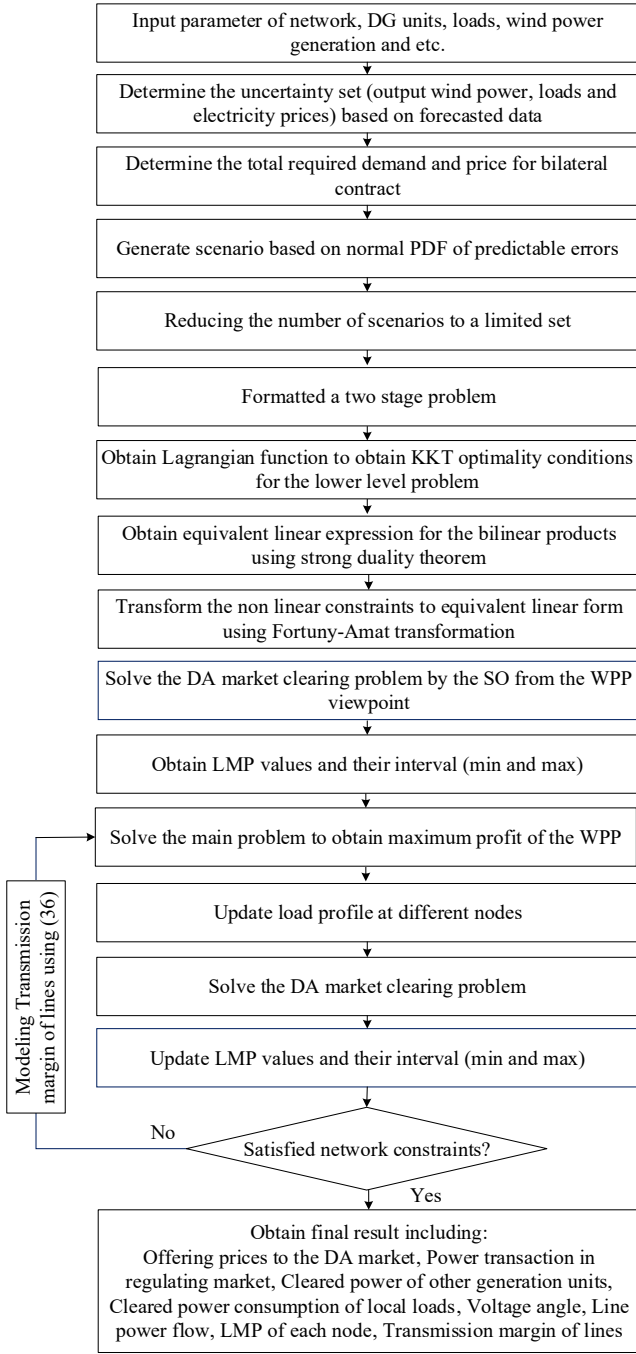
Input parameter of network, DG units, loads, wind power generation and etc.

Determine the uncertainty set (output wind power, loads and electricity prices) based on forecasted data

Determine the total required demand and price for bilateral contract

Generate scenario based on normal PDF of predictable errors

Reducing the number of scenarios to a limited set

Formatted a two stage problem

Obtain Lagrangian function to obtain KKT optimality conditions for the lower level problem

Obtain equivalent linear expression for the bilinear products using strong duality theorem

Transform the non linear constraints to equivalent linear form using Fortuny-Amat transformation

Solve the DA market clearing problem by the SO from the WPP viewpoint

Obtain LMP values and their interval (min and max)

Solve the main problem to obtain maximum profit of the WPP

Update load profile at different nodes

Solve the DA market clearing problem

Update LMP values and their interval (min and max)

Modeling Transmission margin of lines using (36)

No

Satisfied network constraints?

Yes

Obtain final result including:
Offering prices to the DA market, Power transaction in regulating market, Cleared power of other generation units, Cleared power consumption of local loads, Voltage angle, Line power flow, LMP of each node, Transmission margin of lines